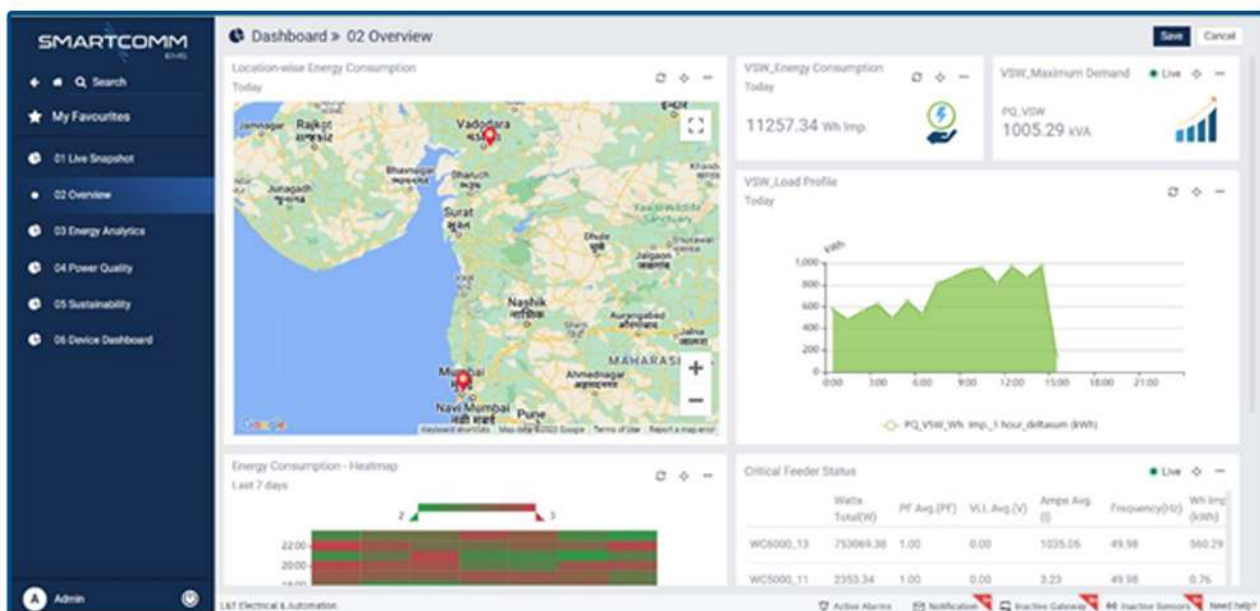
SMARTCOMM EMS

Q Search

My Favourites

01 Live Snapshot

02 Overview

03 Energy Analytics

04 Power Quality

05 Sustainability

06 Device Dashboard

Admin

Dashboard » 02 Overview

Save Cancel

Location-wise Energy Consumption
Today

Jamnagar Rajkot Vadodara Bhavnagar Bharuch Junagadh Surat Dhule Jalgaon Nashik Aurangabad Jalna MAHARASHTRA Ahmednagar Mumbai Navi Mumbai Pune

Google Keyboard shortcuts Map data ©2023 Google Terms of Use Report a map error

VSW_Energy Consumption
Today
11257.34 Wh Imp.

VSW_Maximum Demand • Live
PQ_VSW
1005.29 kVA

VSW_Load Profile
Today
kWh
1,000
800
600
400
200
0
0:00 3:00 6:00 9:00 12:00 15:00 18:00 21:00
PQ_VSW_Wh Imp._1 hour_deltasum (kWh)

Energy Consumption - Heatmap
Last 7 days
2 3
22:00
20:00
18:00

Critical Feeder Status • Live

| | Watts Total(W) | PF Avg.(PF) | VLL Avg.(V) | Amps Avg. (I) | Frequency(Hz) | Wh Imp (kWh) |
|---|---|---|---|---|---|---|
| WC6000_13 | 753069.38 | 1.00 | 0.00 | 1035.05 | 49.98 | 560.29 |
| WC5000_11 | 2353.34 | 1.00 | 0.00 | 3.23 | 49.98 | 0.76 |

L&T Electrical & Automation

Active Alarms Notification Inactive Gateway Inactive Sensors Need help